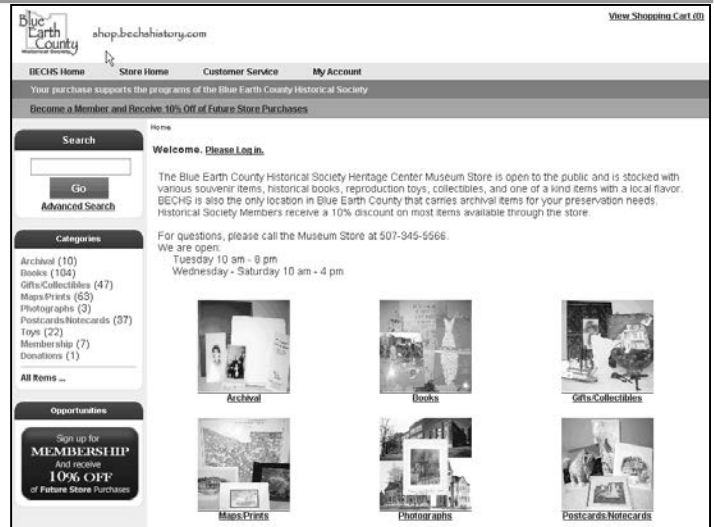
Blue Earth County Historical Society

shop.bechshistory.com

View Shopping Cart (0)

BECHS Home Store Home Customer Service My Account

Your purchase supports the programs of the Blue Earth County Historical Society

Become a Member and Receive 10% Off of Future Store Purchases

Search

Go

Advanced Search

Categories

Archival (10)
Books (104)
Gifts/Collectibles (47)
Maps/Prints (63)
Photographs (3)
Postcards/Notecards (37)
Toys (22)
Membership (7)
Donations (1)

All Items ...

Opportunities

Sign up for MEMBERSHIP And receive 10% OFF of Future Store Purchases

Home

Welcome. Please Log in.

The Blue Earth County Historical Society Heritage Center Museum Store is open to the public and is stocked with various souvenir items, historical books, reproduction toys, collectibles, and one of a kind items with a local flavor. BECHS is also the only location in Blue Earth County that carries archival items for your preservation needs. Historical Society Members receive a 10% discount on most items available through the store.

For questions, please call the Museum Store at 507-345-5566.
We are open:
Tuesday 10 am - 8 pm
Wednesday - Saturday 10 am - 4 pm

Archival

Books

Gifts/Collectibles

Maps/Prints

Photographs

Postcards/Notecards